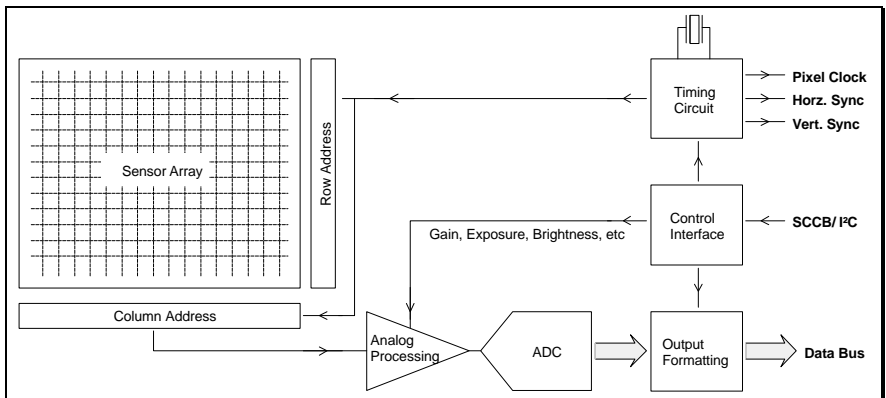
Sensor Array

Row Address

Timing Circuit

Pixel Clock

Horz. Sync

Vert. Sync

Control Interface

SCCB/ I²C

Gain, Exposure, Brightness, etc

Column Address

Analog Processing

ADC

Output Formatting

Data Bus